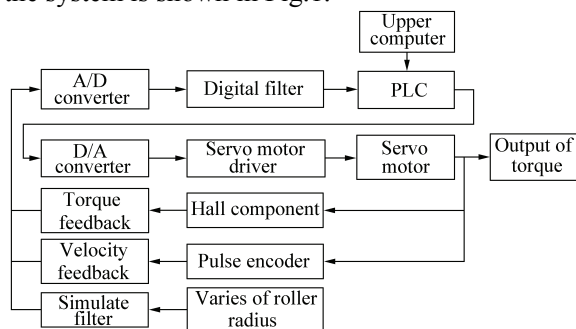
the system is shown in Fig.8.

Upper computer

A/D converter

Digital filter

PLC

D/A converter

Servo motor driver

Servo motor

Output of torque

Torque feedback

Hall component

Velocity feedback

Pulse encoder

Simulate filter

Varies of roller radius